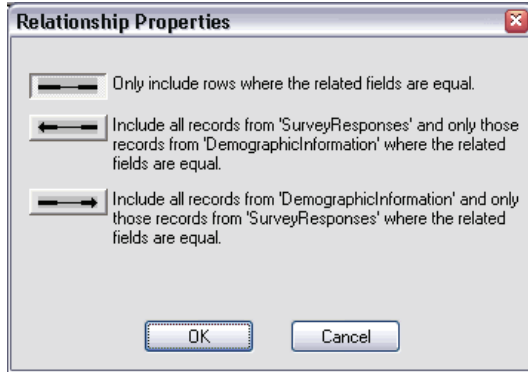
Relationship Properties

Only include rows where the related fields are equal.

Include all records from 'SurveyResponses' and only those records from 'DemographicInformation' where the related fields are equal.

Include all records from 'DemographicInformation' and only those records from 'SurveyResponses' where the related fields are equal.

OK

Cancel